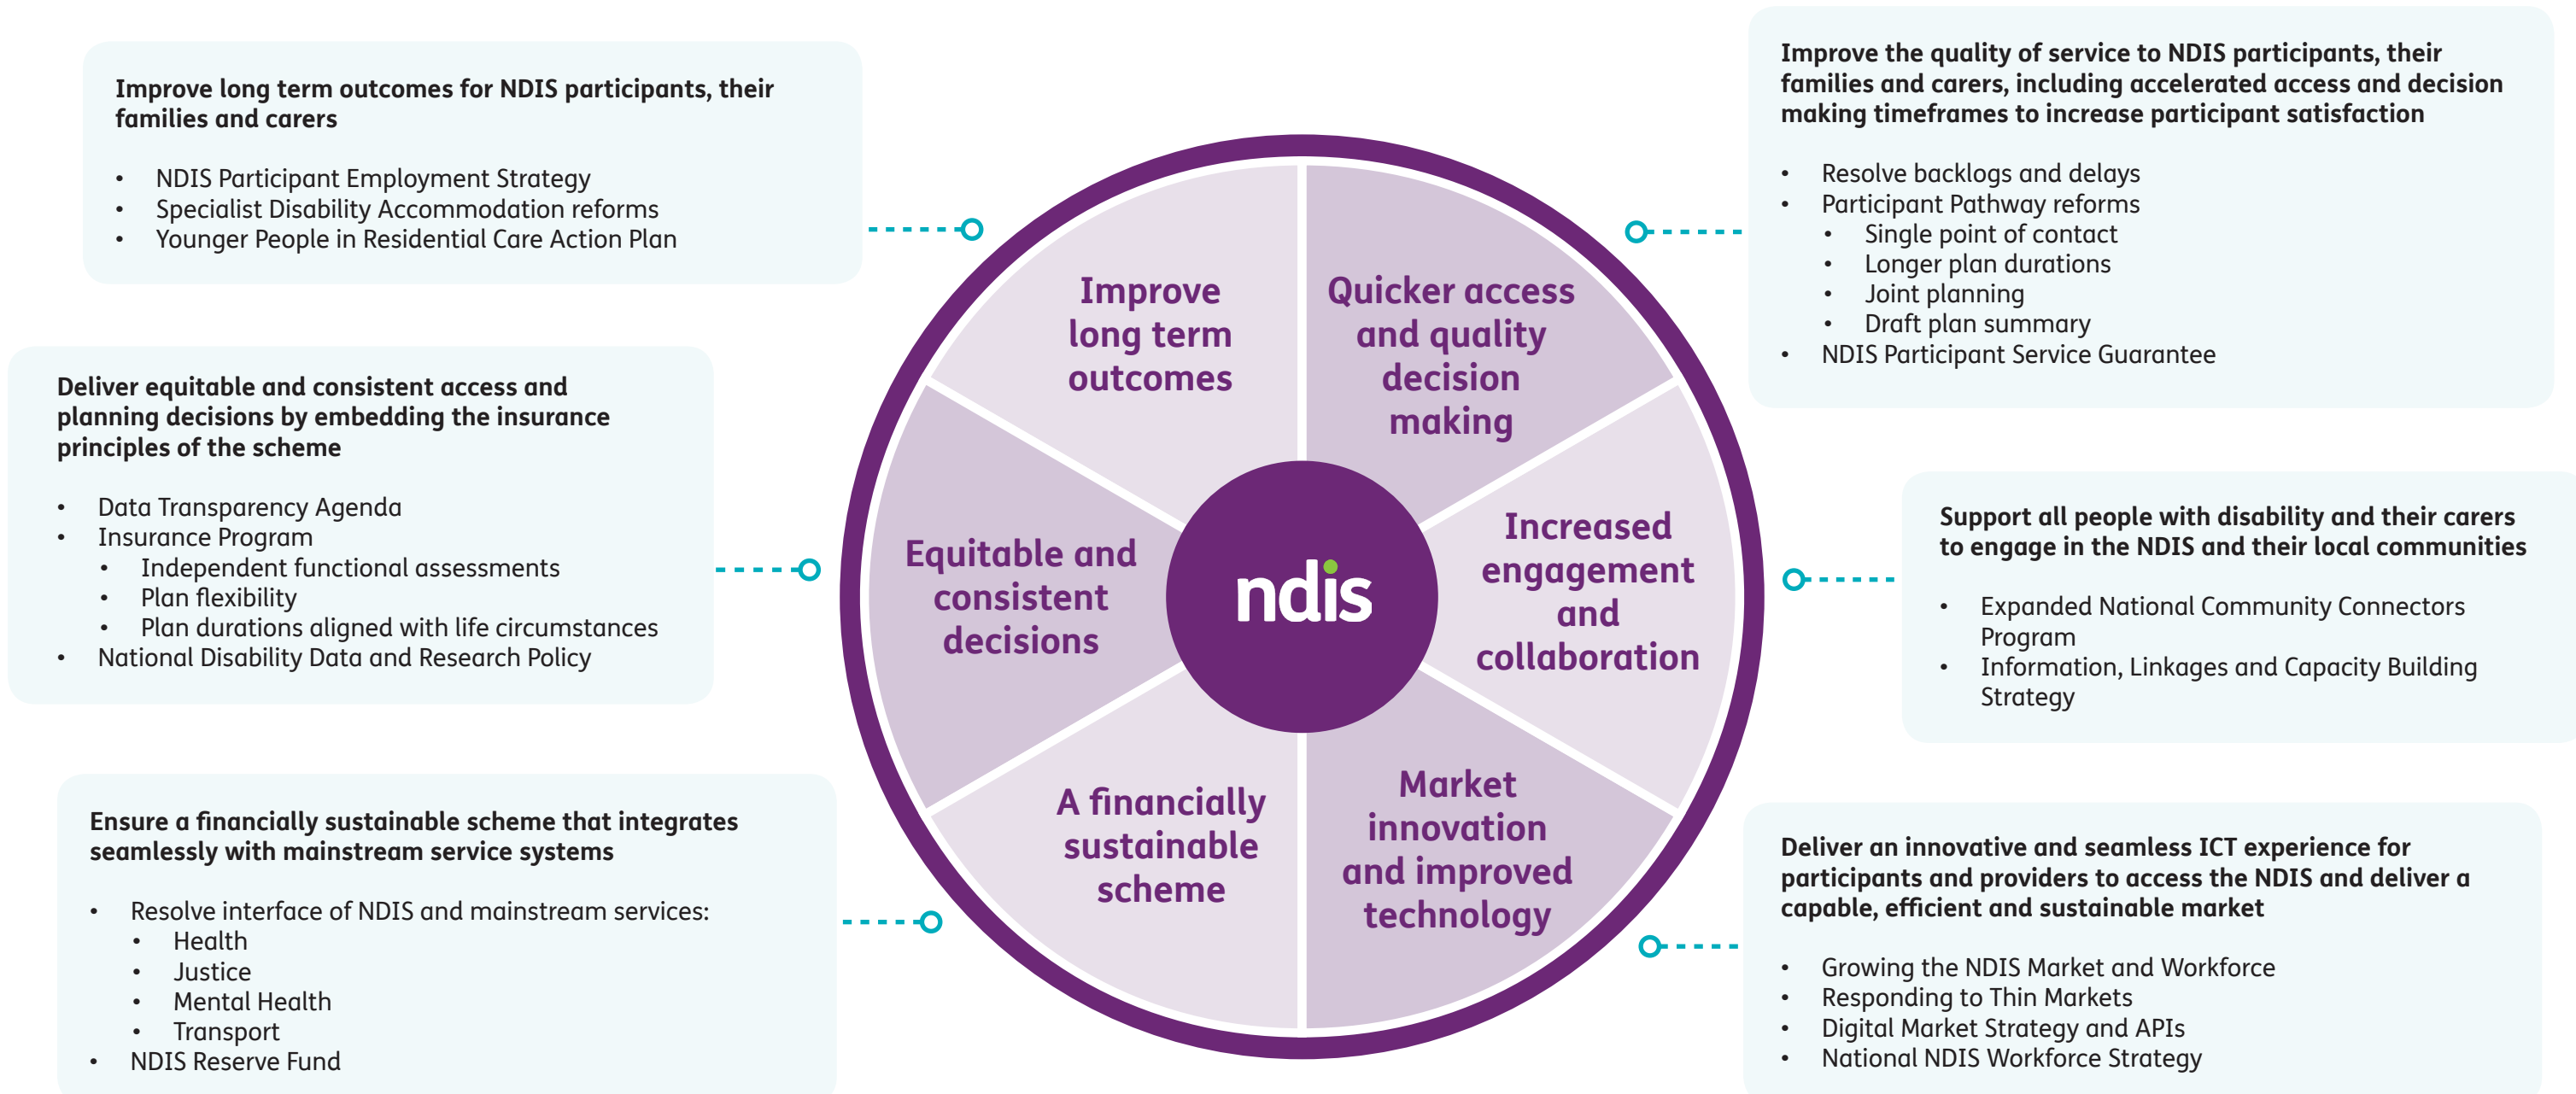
Improve long term outcomes for NDIS participants, their families and carers

- NDIS Participant Employment Strategy
- Specialist Disability Accommodation reforms
- Younger People in Residential Care Action Plan

Deliver equitable and consistent access and planning decisions by embedding the insurance principles of the scheme

- Data Transparency Agenda
- Insurance Program
  - Independent functional assessments
  - Plan flexibility
  - Plan durations aligned with life circumstances
- National Disability Data and Research Policy

Ensure a financially sustainable scheme that integrates seamlessly with mainstream service systems

- Resolve interface of NDIS and mainstream services:
  - Health
  - Justice
  - Mental Health
  - Transport
- NDIS Reserve Fund

Improve long term outcomes

Quicker access and quality decision making

Equitable and consistent decisions

ndis

Increased engagement and collaboration

A financially sustainable scheme

Market innovation and improved technology

Improve the quality of service to NDIS participants, their families and carers, including accelerated access and decision making timeframes to increase participant satisfaction

- Resolve backlogs and delays
- Participant Pathway reforms
  - Single point of contact
  - Longer plan durations
  - Joint planning
  - Draft plan summary
- NDIS Participant Service Guarantee

Support all people with disability and their carers to engage in the NDIS and their local communities

- Expanded National Community Connectors Program
- Information, Linkages and Capacity Building Strategy

Deliver an innovative and seamless ICT experience for participants and providers to access the NDIS and deliver a capable, efficient and sustainable market

- Growing the NDIS Market and Workforce
- Responding to Thin Markets
- Digital Market Strategy and APIs
- National NDIS Workforce Strategy